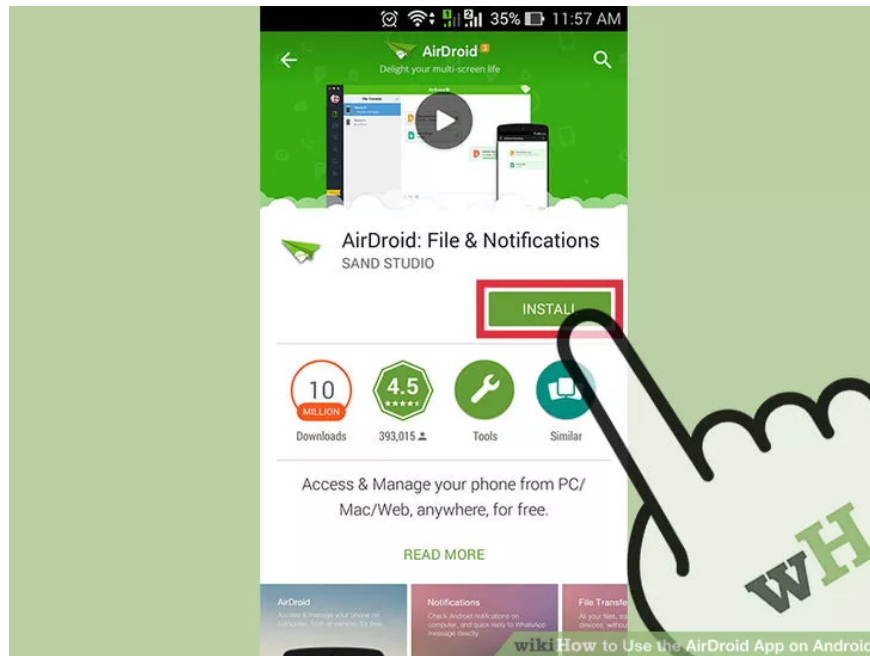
35% 11:57 AM

AirDroid

Delight your multi-screen life

AirDroid: File & Notifications

SAND STUDIO

INSTALL

10 MILLION

Downloads

4.5

393,015

Tools

Similar

Access & Manage your phone from PC/ Mac/Web, anywhere, for free.

READ MORE

AirDroid

Notifications

File Transfe

wH

wiki How to Use the AirDroid App on Androi